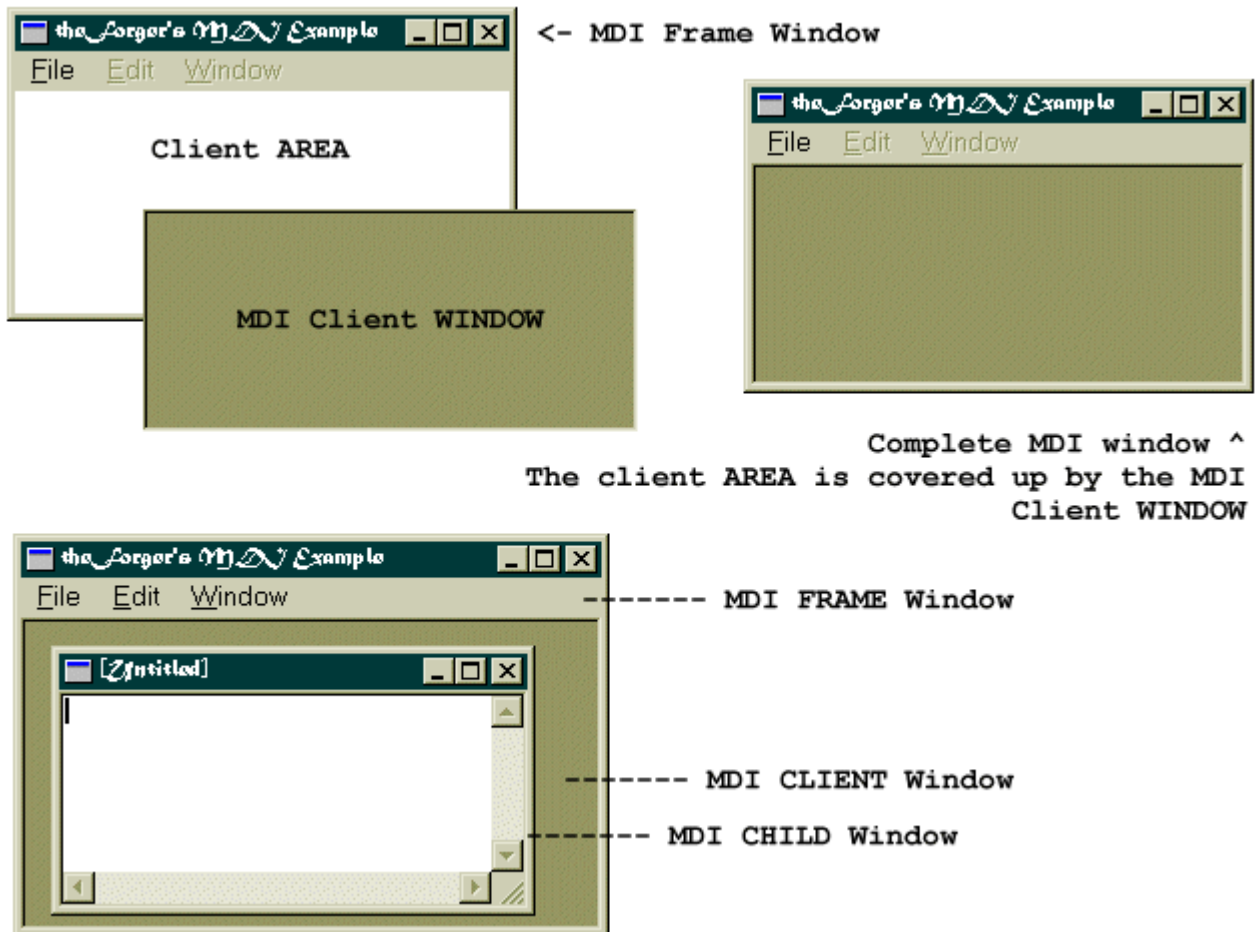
theForger's MDI Example

File Edit Window

Client AREA

MDI Client WINDOW

<- MDI Frame Window

theForger's MDI Example

File Edit Window

Complete MDI window ^
The client AREA is covered up by the MDI Client WINDOW

theForger's MDI Example

File Edit Window

[Untitled]

------- MDI FRAME Window

------- MDI CLIENT Window

------- MDI CHILD Window